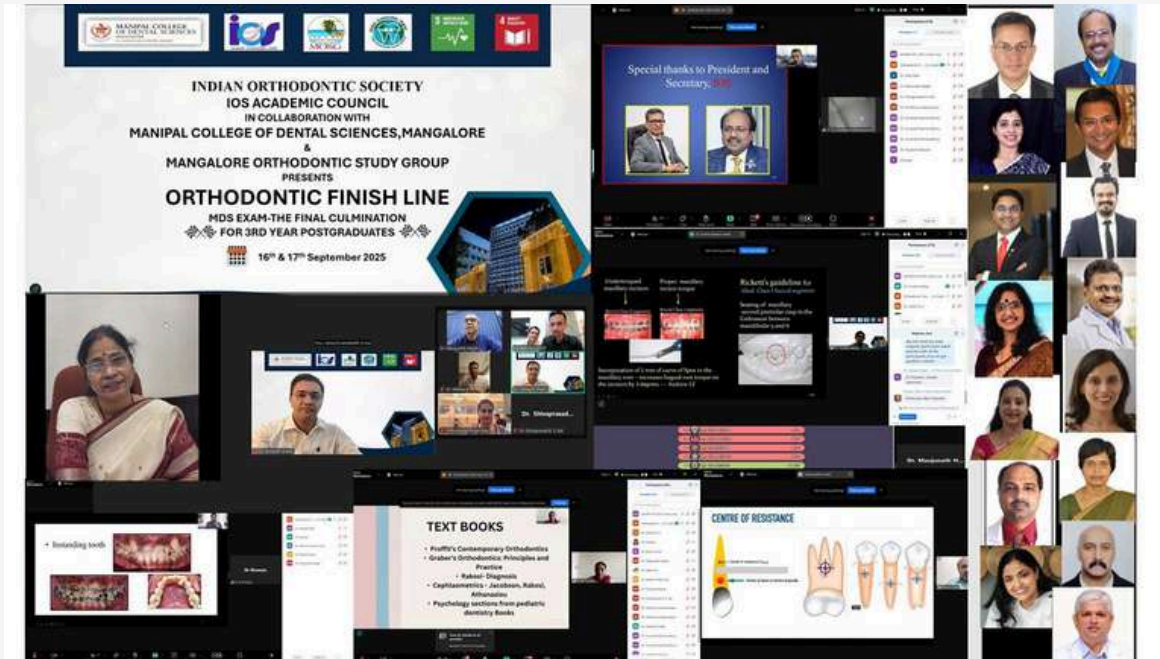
MANIPAL COLLEGE OF DENTAL SCIENCES

ios

MOSG

3

4

INDIAN ORTHODONTIC SOCIETY
IOS ACADEMIC COUNCIL
IN COLLABORATION WITH
MANIPAL COLLEGE OF DENTAL SCIENCES,MANGALORE
&
MANGALORE ORTHODONTIC STUDY GROUP
PRESENTS
ORTHODONTIC FINISH LINE
MDS EXAM-THE FINAL CULMINATION
FOR 3RD YEAR POSTGRADUATES

$16^{th}$ & $17^{th}$ September 2025

Special thanks to President and Secretary, IOS

Dr. Shivaprasad...

Undertorqued maxillary incisors

Proper maxillary incisor torque

Rickett's guideline for ideal Class I buccal segment

Dr. Manjunath H...

+ Instanding tooth

Dr Naveen

TEXT BOOKS

• Proffit's Contemporary Orthodontics
• Graber's Orthodontics: Principles and Practice
• Rakosi- Diagnosis
• Cephalometrics - Jacobson, Rakosi, Athanasiou
• Psychology sections from pediatric dentistry Books

CENTRE OF RESISTANCE